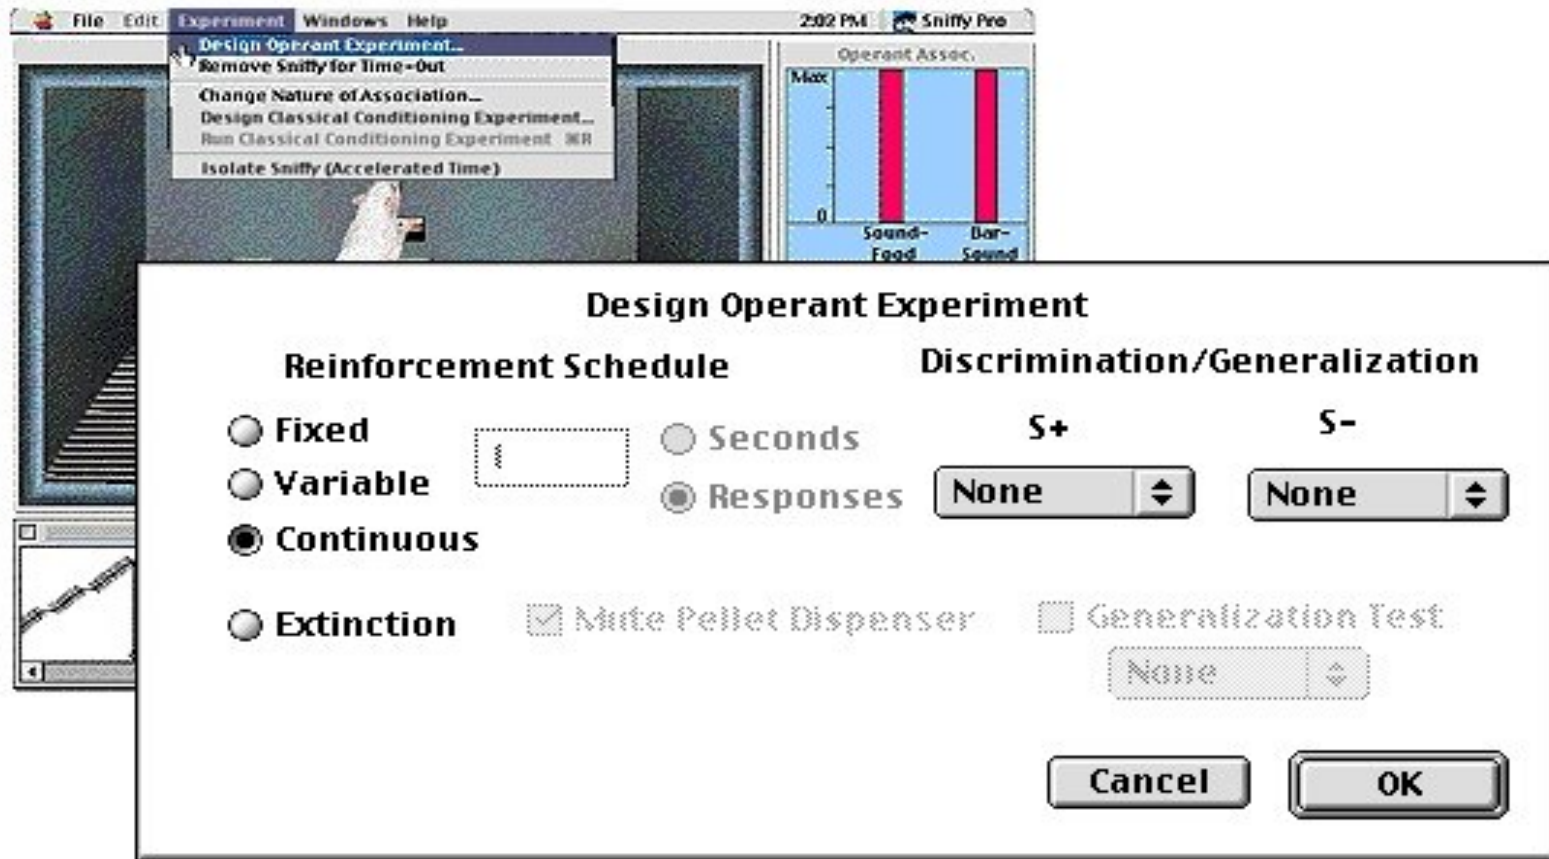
File Edit Experiment Windows Help 2:02 PM Sniffy Pro

Design Operant Experiment...
Remove Sniffy for Time-Out
Change Nature of Association...
Design Classical Conditioning Experiment...
Run Classical Conditioning Experiment ⌘R
Isolate Sniffy (Accelerated Time)

Operant Assoc.
Max
0
Sound-Food
Bar-Sound

Design Operant Experiment

Reinforcement Schedule

Fixed
Variable
Continuous
Extinction

1

Seconds
Responses

Mute Pellet Dispenser

Discrimination/Generalization

S+
None

S-
None

Generalization Test
None

Cancel
OK